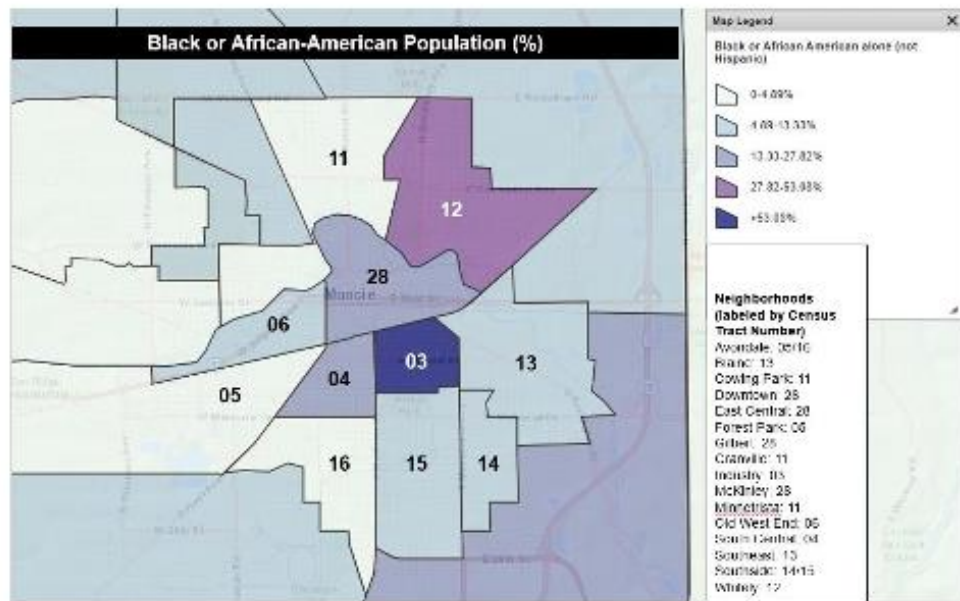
Black or African-American Population (%)

11

12

28

Muncie

06

03

13

05

04

16

15

14

Map Legend

Black or African American alone (not Hispanic)

0-4.09%

4.09-13.33%

13.33-27.82%

27.82-53.93%

+53.93%

Neighborhoods (labeled by Census Tract Number)
Avondale: 05/16
Blaine: 13
Cowing Park: 11
Downtown: 28
East Central: 28
Forest Park: 06
Gilbert: 28
Granville: 11
Industry: 03
McKinley: 28
Minnetrista: 11
Old West End: 06
South Central: 04
Southeast: 13
Southside: 14+15
Whitely: 12